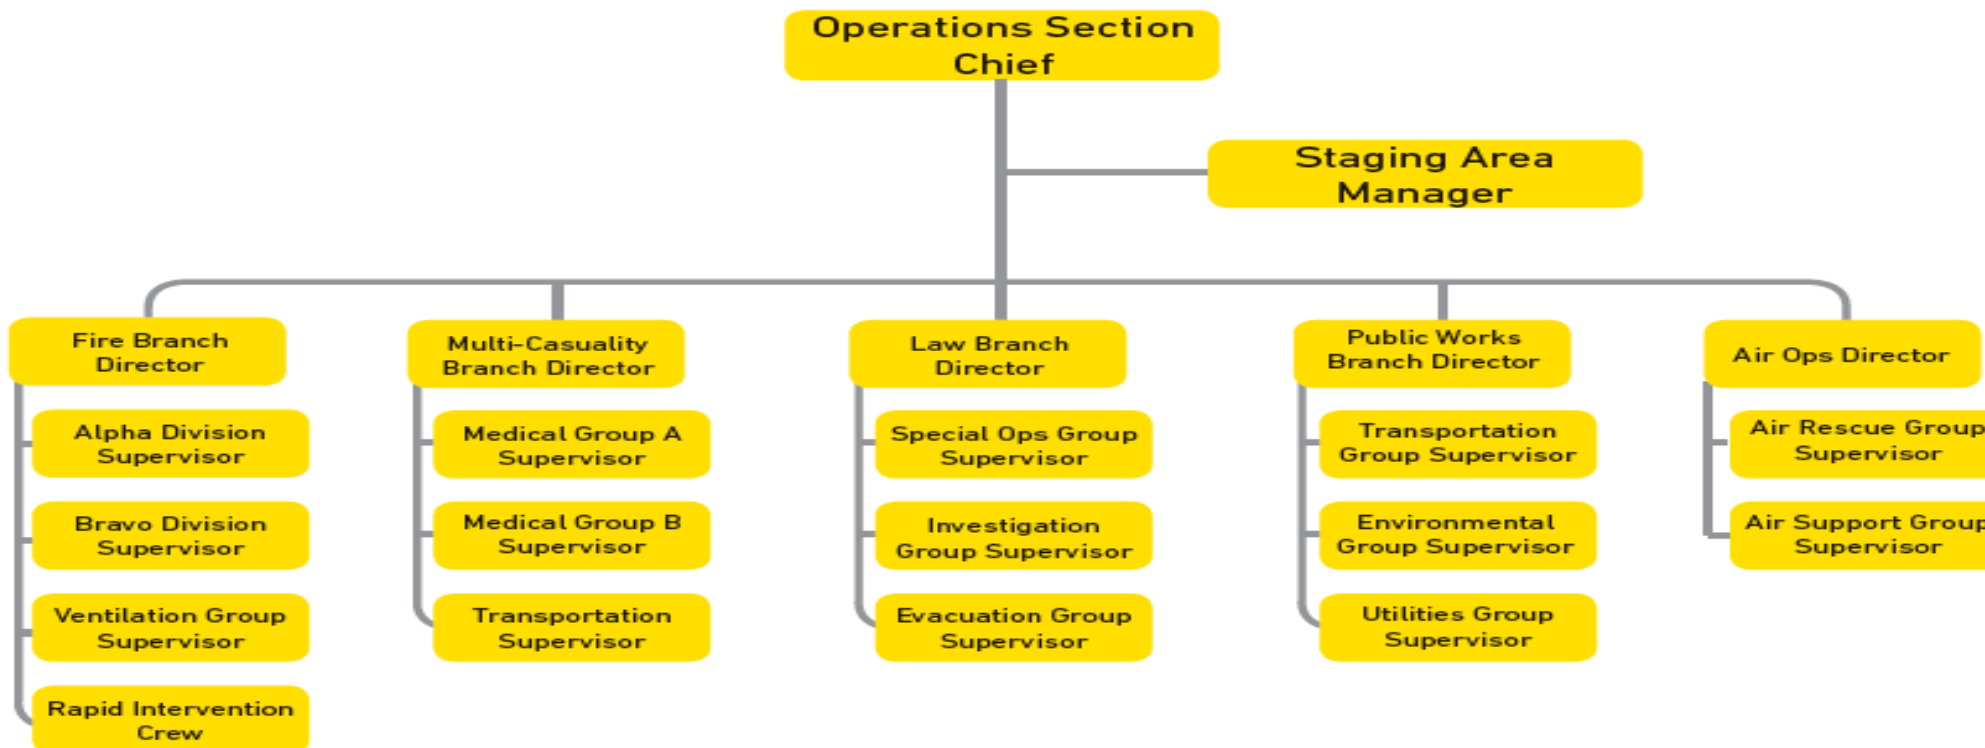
Operations Section Chief

Staging Area Manager

Fire Branch Director

Alpha Division Supervisor

Bravo Division Supervisor

Ventilation Group Supervisor

Rapid Intervention Crew

Multi-Casuality Branch Director

Medical Group A Supervisor

Medical Group B Supervisor

Transportation Supervisor

Law Branch Director

Special Ops Group Supervisor

Investigation Group Supervisor

Evacuation Group Supervisor

Public Works Branch Director

Transportation Group Supervisor

Environmental Group Supervisor

Utilities Group Supervisor

Air Ops Director

Air Rescue Group Supervisor

Air Support Group Supervisor